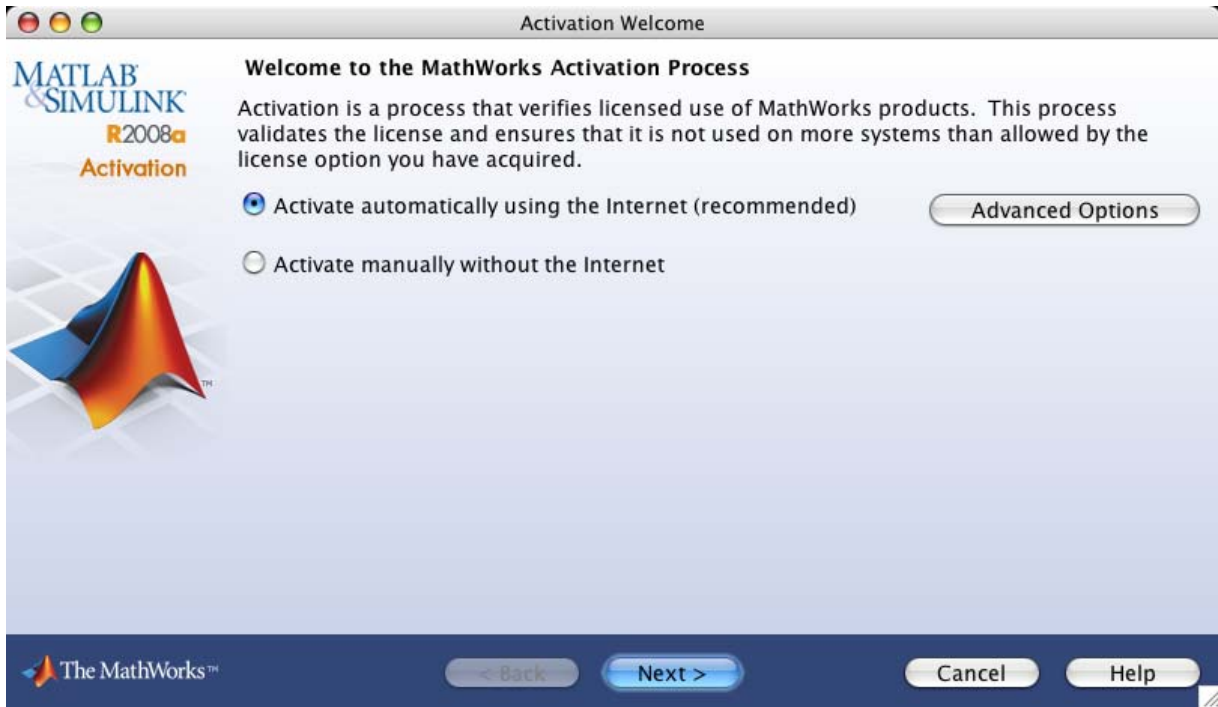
Activation Welcome

MATLAB
&SIMULINK
R2008a
Activation

Welcome to the MathWorks Activation Process

Activation is a process that verifies licensed use of MathWorks products. This process validates the license and ensures that it is not used on more systems than allowed by the license option you have acquired.

Activate automatically using the Internet (recommended)

Advanced Options

Activate manually without the Internet

The MathWorks™

< Back

Next >

Cancel

Help